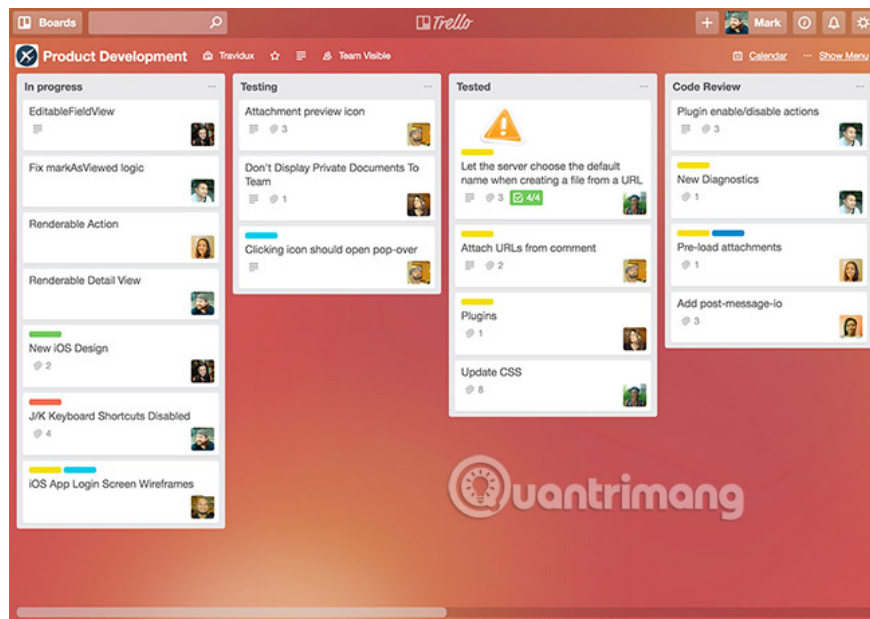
Boards

Trello

Mark

Product Development   Travidux   Team Visible

Calendar   Show Menu

In progress

EditableFieldView

Fix markAsViewed logic

Renderable Action

Renderable Detail View

New iOS Design
2

J/K Keyboard Shortcuts Disabled
4

iOS App Login Screen Wireframes

Testing

Attachment preview icon
3

Don't Display Private Documents To Team
1

Clicking icon should open pop-over

Tested

Let the server choose the default name when creating a file from a URL
3   4/4

Attach URLs from comment
2

Plugins
1

Update CSS
8

Code Review

Plugin enable/disable actions
3

New Diagnostics
1

Pre-load attachments
1

Add post-message-io
3

Quantrimang